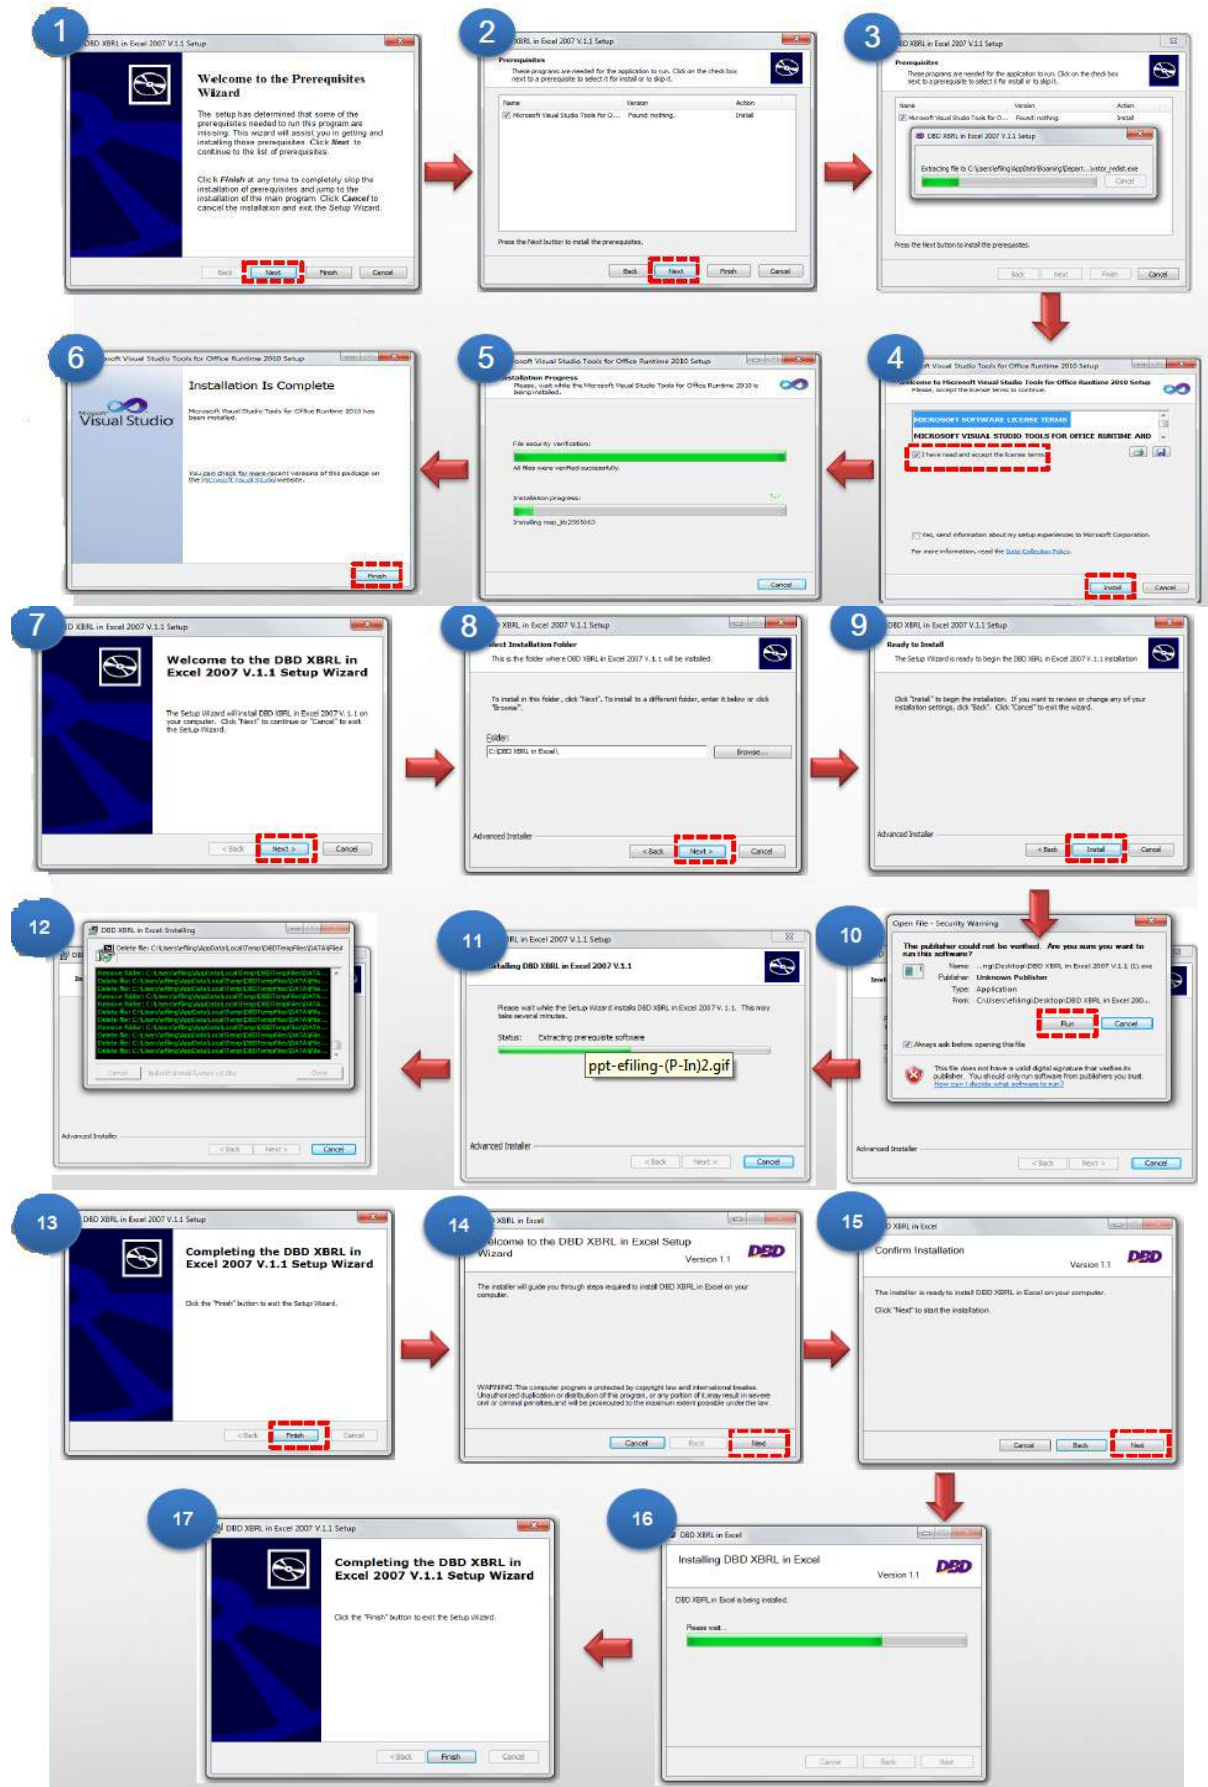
1
DBD XBRL in Excel 2007 V.1.1 Setup
Welcome to the Prerequisites Wizard
The setup has determined that some of the prerequisites needed to run this program are missing. This wizard will assist you in getting and installing those prerequisites. Click Next to continue to the list of prerequisites.
Click Finish at any time to completely skip the installation of prerequisites and jump to the installation of the main program. Click Cancel to cancel the installation and exit the Setup Wizard.
Back Next Finish Cancel

2
XBRL in Excel 2007 V.1.1 Setup
Prerequisites
These programs are needed for the application to run. Click on the check box next to a prerequisite to select it for install or to skip it.
Name Version Action
Microsoft Visual Studio Tools for O... Found nothing. Install
Press the Next button to install the prerequisites.
Back Next Finish Cancel

3
DBD XBRL in Excel 2007 V.1.1 Setup
Prerequisites
These programs are needed for the application to run. Click on the check box next to a prerequisite to select it for install or to skip it.
Name Version Action
Microsoft Visual Studio Tools for O... Found nothing. Install
DBD XBRL in Excel 2007 V.1.1 Setup
Extracting file to C:\Users\efiling\AppData\Roaming\Depart...\vstor_redist.exe
Cancel
Press the Next button to install the prerequisites.
Back Next Finish Cancel

4
Visual Studio Tools for Office Runtime 2010 Setup
Welcome to Microsoft Visual Studio Tools for Office Runtime 2010 Setup
Please, accept the license terms to continue.
MICROSOFT SOFTWARE LICENSE TERMS
MICROSOFT VISUAL STUDIO TOOLS FOR OFFICE RUNTIME AND
I have read and accept the license terms
Yes, send information about my setup experiences to Microsoft Corporation.
For more information, read the Data Collection Policy.
Install Cancel

5
Microsoft Visual Studio Tools for Office Runtime 2010 Setup
Installation Progress
Please, wait while the Microsoft Visual Studio Tools for Office Runtime 2010 is being installed.
File security verification:
All files were verified successfully.
Installation progress:
Installing msp_kb2565063
Cancel

6
Microsoft Visual Studio Tools for Office Runtime 2010 Setup
Installation Is Complete
Microsoft Visual Studio
Microsoft Visual Studio Tools for Office Runtime 2010 has been installed.
You can check for more recent versions of this package on the Microsoft Visual Studio website.
Finish

7
DBD XBRL in Excel 2007 V.1.1 Setup
Welcome to the DBD XBRL in Excel 2007 V.1.1 Setup Wizard
The Setup Wizard will install DBD XBRL in Excel 2007 V.1.1 on your computer. Click "Next" to continue or "Cancel" to exit the Setup Wizard.
< Back Next > Cancel

8
XBRL in Excel 2007 V.1.1 Setup
Select Installation Folder
This is the folder where DBD XBRL in Excel 2007 V.1.1 will be installed.
To install in this folder, click "Next". To install to a different folder, enter it below or click "Browse".
Folder:
C:\DBD XBRL in Excel\
Browse...
Advanced Installer
< Back Next > Cancel

9
DBD XBRL in Excel 2007 V.1.1 Setup
Ready to Install
The Setup Wizard is ready to begin the DBD XBRL in Excel 2007 V.1.1 installation
Click "Install" to begin the installation. If you want to review or change any of your installation settings, click "Back". Click "Cancel" to exit the wizard.
Advanced Installer
< Back Install Cancel

10
Open File - Security Warning
The publisher could not be verified. Are you sure you want to run this software?
Name: ...ng\Desktop\DBD XBRL in Excel 2007 V.1.1 (1).exe
Publisher: Unknown Publisher
Type: Application
From: C:\Users\efiling\Desktop\DBD XBRL in Excel 200...
Run Cancel
Always ask before opening this file
This file does not have a valid digital signature that verifies its publisher. You should only run software from publishers you trust.
How can I decide what software to run?
Advanced Installer
< Back Next > Cancel

11
XBRL in Excel 2007 V.1.1 Setup
Installing DBD XBRL in Excel 2007 V.1.1
Please wait while the Setup Wizard installs DBD XBRL in Excel 2007 V.1.1. This may take several minutes.
Status: Extracting prerequisite software
ppt-efiling-(P-In)2.gif
Advanced Installer
< Back Next > Cancel

12
DBD XBRL in Excel Installing
Delete file: C:\Users\efiling\AppData\Local\Temp\DBDTempFiles\DATA\File...
Cancel Close
Advanced Installer
< Back Next > Cancel

13
DBD XBRL in Excel 2007 V.1.1 Setup
Completing the DBD XBRL in Excel 2007 V.1.1 Setup Wizard
Click the "Finish" button to exit the Setup Wizard.
< Back Finish Cancel

14
XBRL in Excel
Welcome to the DBD XBRL in Excel Setup Wizard
Version 1.1
DBD
The installer will guide you through steps required to install DBD XBRL in Excel on your computer.
WARNING: This computer program is protected by copyright law and international treaties. Unauthorized duplication or distribution of this program, or any portion of it, may result in severe civil or criminal penalties, and will be prosecuted to the maximum extent possible under the law.
Cancel Back Next

15
XBRL in Excel
Confirm Installation
Version 1.1
DBD
The installer is ready to install DBD XBRL in Excel on your computer.
Click "Next" to start the installation.
Cancel Back Next

16
DBD XBRL in Excel
Installing DBD XBRL in Excel
Version 1.1
DBD
DBD XBRL in Excel is being installed.
Please wait...
Cancel Back Next

17
DBD XBRL in Excel 2007 V.1.1 Setup
Completing the DBD XBRL in Excel 2007 V.1.1 Setup Wizard
Click the "Finish" button to exit the Setup Wizard.
< Back Finish Cancel